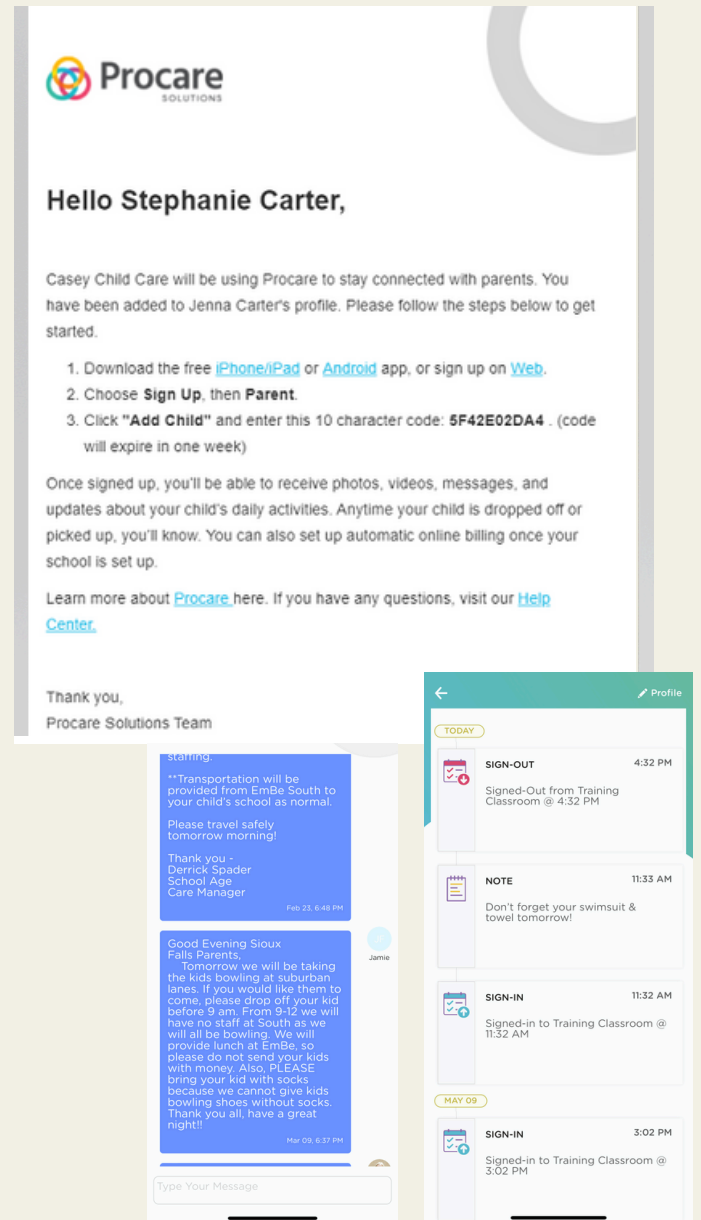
Procare SOLUTIONS

Hello Stephanie Carter,

Casey Child Care will be using Procare to stay connected with parents. You have been added to Jenna Carter's profile. Please follow the steps below to get started.

1. Download the free iPhone/iPad or Android app, or sign up on Web.
2. Choose **Sign Up**, then **Parent**.
3. Click **"Add Child"** and enter this 10 character code: **5F42E02DA4** . (code will expire in one week)

Once signed up, you'll be able to receive photos, videos, messages, and updates about your child's daily activities. Anytime your child is dropped off or picked up, you'll know. You can also set up automatic online billing once your school is set up.

Learn more about Procare here. If you have any questions, visit our Help Center.

Thank you,
Procare Solutions Team

staffing.

**Transportation will be provided from EmBe South to your child's school as normal.

Please travel safely tomorrow morning!

Thank you -
Derrick Spader
School Age
Care Manager

Feb 23, 6:48 PM

Jamie

Good Evening Sioux Falls Parents,
Tomorrow we will be taking the kids bowling at suburban lanes. If you would like them to come, please drop off your kid before 9 am. From 9-12 we will have no staff at South as we will all be bowling. We will provide lunch at EmBe, so please do not send your kids with money. Also, PLEASE bring your kid with socks because we cannot give kids bowling shoes without socks. Thank you all, have a great night!!

Mar 09, 6:37 PM

Type Your Message

Profile

TODAY

SIGN-OUT 4:32 PM
Signed-Out from Training Classroom @ 4:32 PM

NOTE 11:33 AM
Don't forget your swimsuit & towel tomorrow!

SIGN-IN 11:32 AM
Signed-in to Training Classroom @ 11:32 AM

MAY 09

SIGN-IN 3:02 PM
Signed-in to Training Classroom @ 3:02 PM